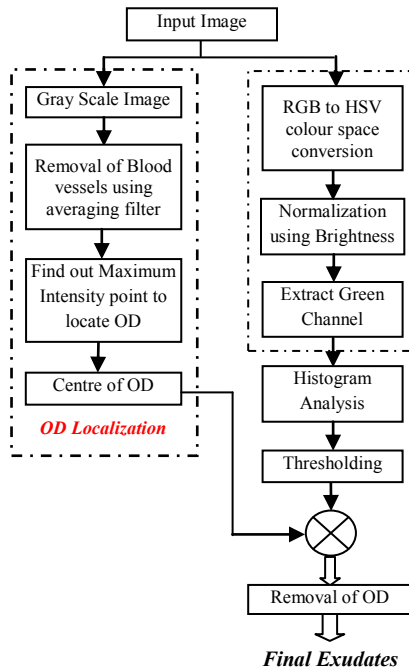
Input Image

Gray Scale Image

Removal of Blood vessels using averaging filter

Find out Maximum Intensity point to locate OD

Centre of OD

OD Localization

RGB to HSV colour space conversion

Normalization using Brightness

Extract Green Channel

Histogram Analysis

Thresholding

Removal of OD

Final Exudates